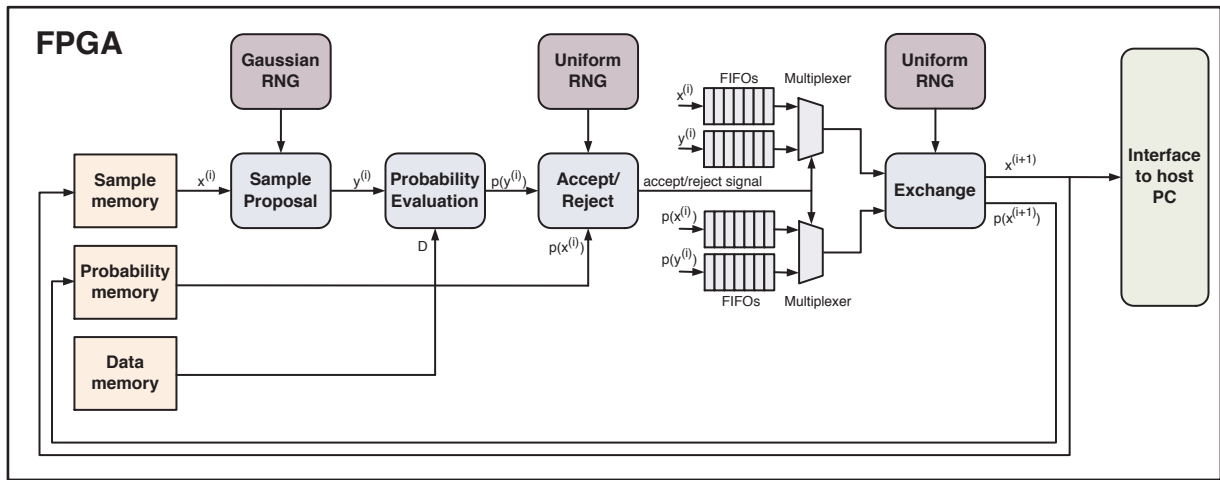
FPGA

Gaussian RNG

Uniform RNG

Uniform RNG

FIFOs

Multiplexer

$x^{(i)}$

$y^{(i)}$

Sample memory

$x^{(i)}$

Sample Proposal

$y^{(i)}$

Probability Evaluation

$p(y^{(i)})$

Accept/ Reject

accept/reject signal

Exchange

$x^{(i+1)}$

Interface to host PC

$p(x^{(i+1)})$

D

$p(x^{(i)})$

$p(x^{(i)})$

$p(y^{(i)})$

Probability memory

FIFOs

Multiplexer

Data memory